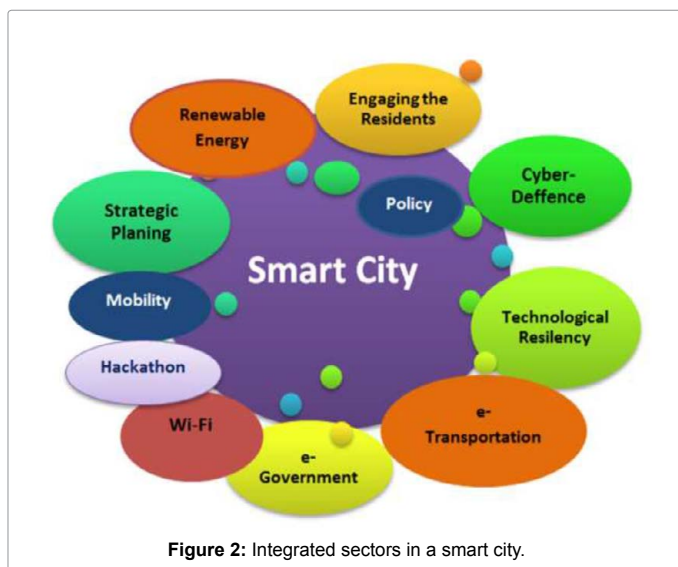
Renewable Energy

Engaging the Residents

Cyber-Deffence

Policy

Strategic Planing

Smart City

Mobility

Technological Resilency

Hackathon

Wi-Fi

e-Transportation

e-Government

**Figure 2:** Integrated sectors in a smart city.